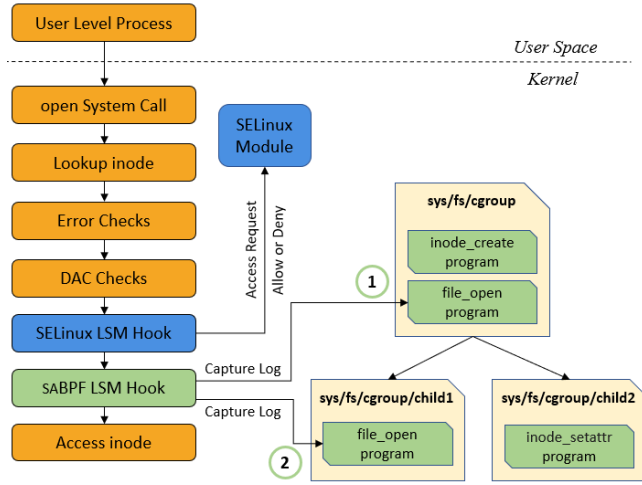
User Level Process

User Space

Kernel

open System Call

Lookup inode

Error Checks

DAC Checks

SELinux LSM Hook

SABPF LSM Hook

Access inode

SELinux Module

Access Request

Allow or Deny

Capture Log

Capture Log

sys/fs/cgroup

inode_create program

file_open program

1

2

sys/fs/cgroup/child1

file_open program

sys/fs/cgroup/child2

inode_setattr program